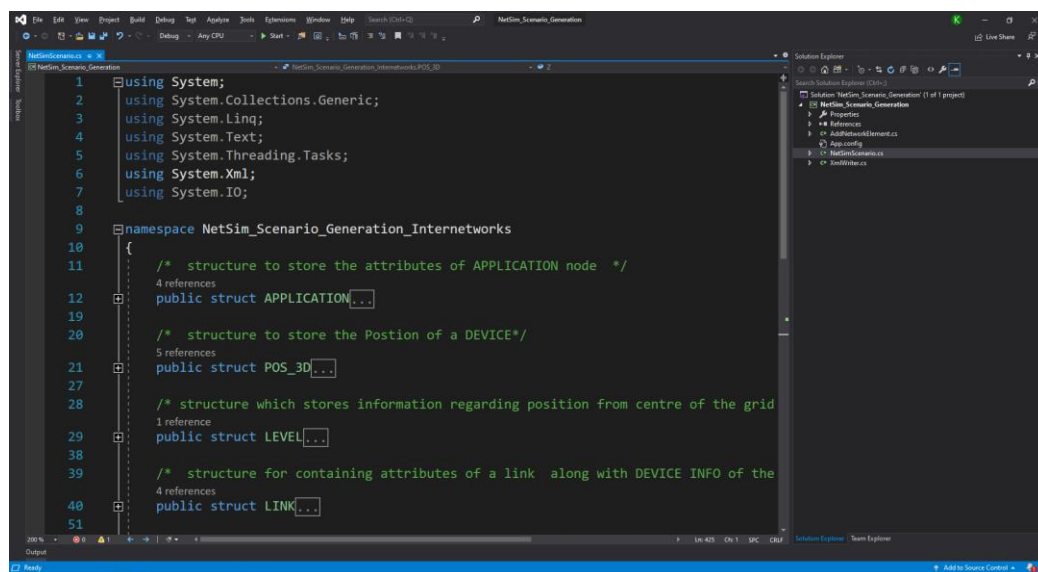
File Edit View Project Build Debug Test Analyze Tools Extensions Window Help Search (Ctrl+Q) NetSim_Scenario_Generation

Debug Any CPU Start

Live Share

NetSimScenario.cs

NetSim_Scenario_Generation

NetSim_Scenario_Generation_Internetworks.POS_3D

Z

Server Explorer Toolbox

1 using System;
2 using System.Collections.Generic;
3 using System.Linq;
4 using System.Text;
5 using System.Threading.Tasks;
6 using System.Xml;
7 using System.IO;
8
9 namespace NetSim_Scenario_Generation_Internetworks
10 {
11 /* structure to store the attributes of APPLICATION node */
4 references
12 public struct APPLICATION...
19
20 /* structure to store the Postion of a DEVICE*/
5 references
21 public struct POS_3D...
27
28 /* structure which stores information regarding position from centre of the grid
1 reference
29 public struct LEVEL...
38
39 /* structure for containing attributes of a link along with DEVICE INFO of the
4 references
40 public struct LINK...
51

Solution Explorer

Search Solution Explorer (Ctrl+;)

Solution 'NetSim_Scenario_Generation' (1 of 1 project)
NetSim_Scenario_Generation
Properties
References
AddNetworkElement.cs
App.config
NetSimScenario.cs
XmlWriter.cs

200 % 0 1

Ln: 425 Ch: 1 SPC CRLF

Solution Explorer Team Explorer

Output

Ready

Add to Source Control